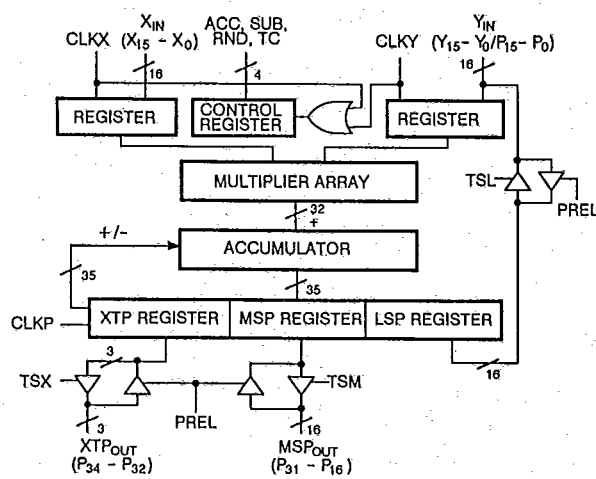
$X_{IN}$ $(X_{15} - X_0)$

ACC, SUB, RND, TC

$Y_{IN}$ $(Y_{15} - Y_0/P_{15} - P_0)$

CLKX

16

4

CLKY

16

REGISTER

CONTROL REGISTER

REGISTER

MULTIPLIER ARRAY

TSL

PREL

32

+/-

ACCUMULATOR

35

35

CLKP

XTP REGISTER

MSP REGISTER

LSP REGISTER

3

16

TSX

TSM

PREL

3

16

$XTP_{OUT}$ $(P_{34} - P_{32})$

$MSP_{OUT}$ $(P_{31} - P_{16})$